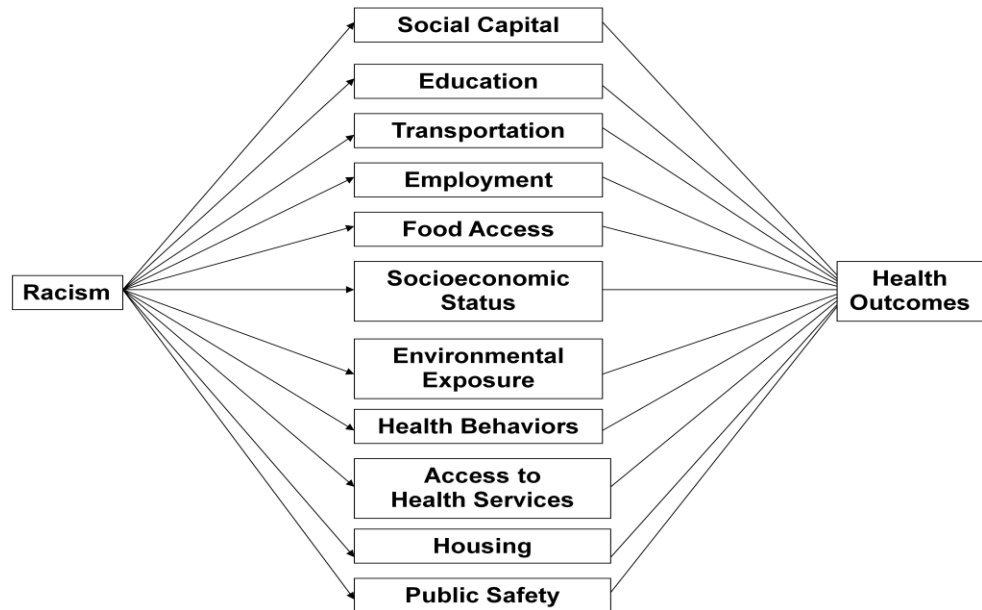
Racism

Social Capital

Education

Transportation

Employment

Food Access

Socioeconomic Status

Environmental Exposure

Health Behaviors

Access to Health Services

Housing

Public Safety

Health Outcomes